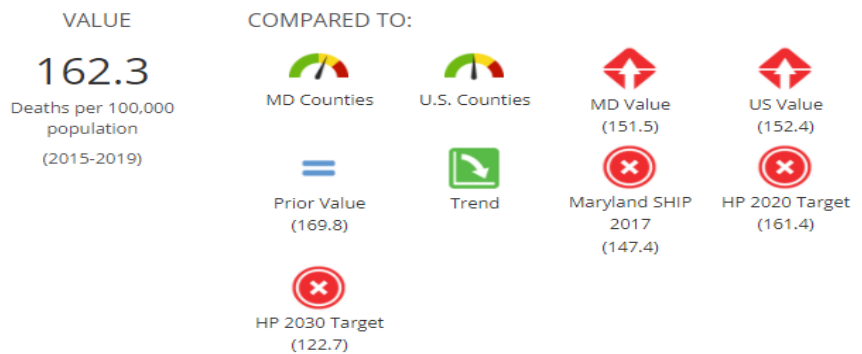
VALUE

162.3

Deaths per 100,000 population

(2015-2019)

COMPARED TO:

MD Counties

U.S. Counties

MD Value
(151.5)

US Value
(152.4)

Prior Value
(169.8)

Trend

Maryland SHIP 2017
(147.4)

HP 2020 Target
(161.4)

HP 2030 Target
(122.7)